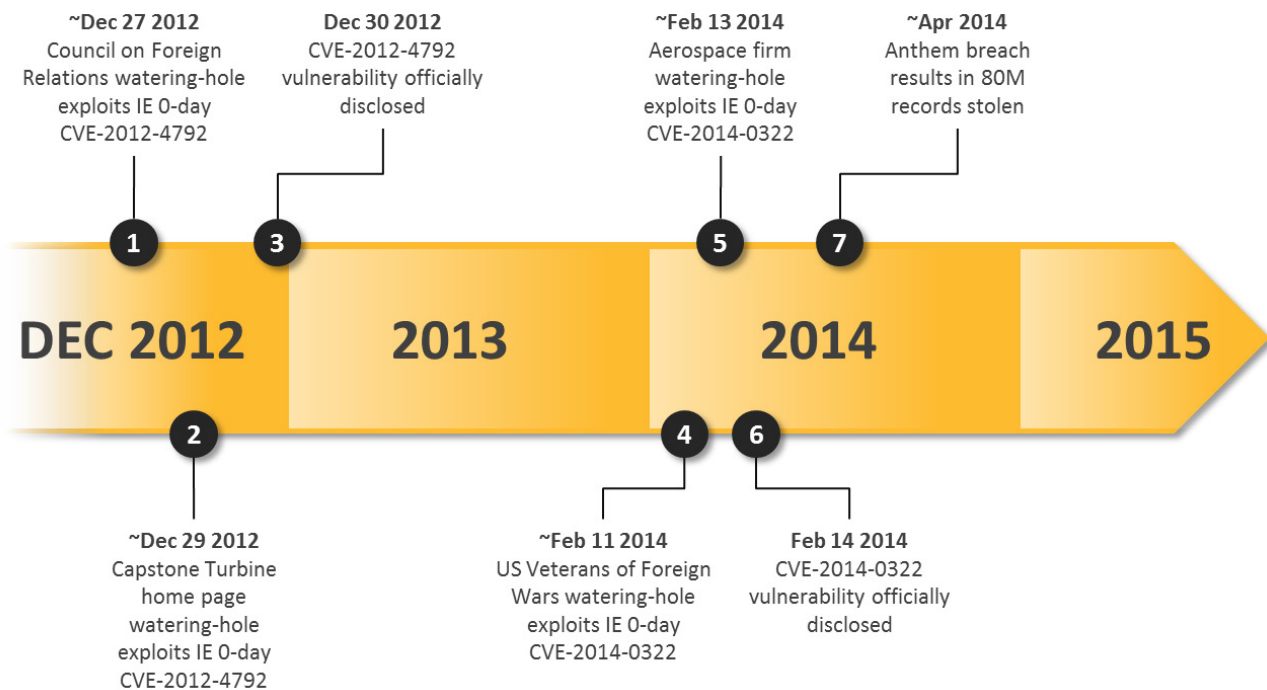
~Dec 27 2012
Council on Foreign Relations watering-hole exploits IE 0-day CVE-2012-4792

Dec 30 2012
CVE-2012-4792 vulnerability officially disclosed

~Feb 13 2014
Aerospace firm watering-hole exploits IE 0-day CVE-2014-0322

~Apr 2014
Anthem breach results in 80M records stolen

1

3

5

7

DEC 2012

2013

2014

2015

2

4

6

~Dec 29 2012
Capstone Turbine home page watering-hole exploits IE 0-day CVE-2012-4792

~Feb 11 2014
US Veterans of Foreign Wars watering-hole exploits IE 0-day CVE-2014-0322

Feb 14 2014
CVE-2014-0322 vulnerability officially disclosed